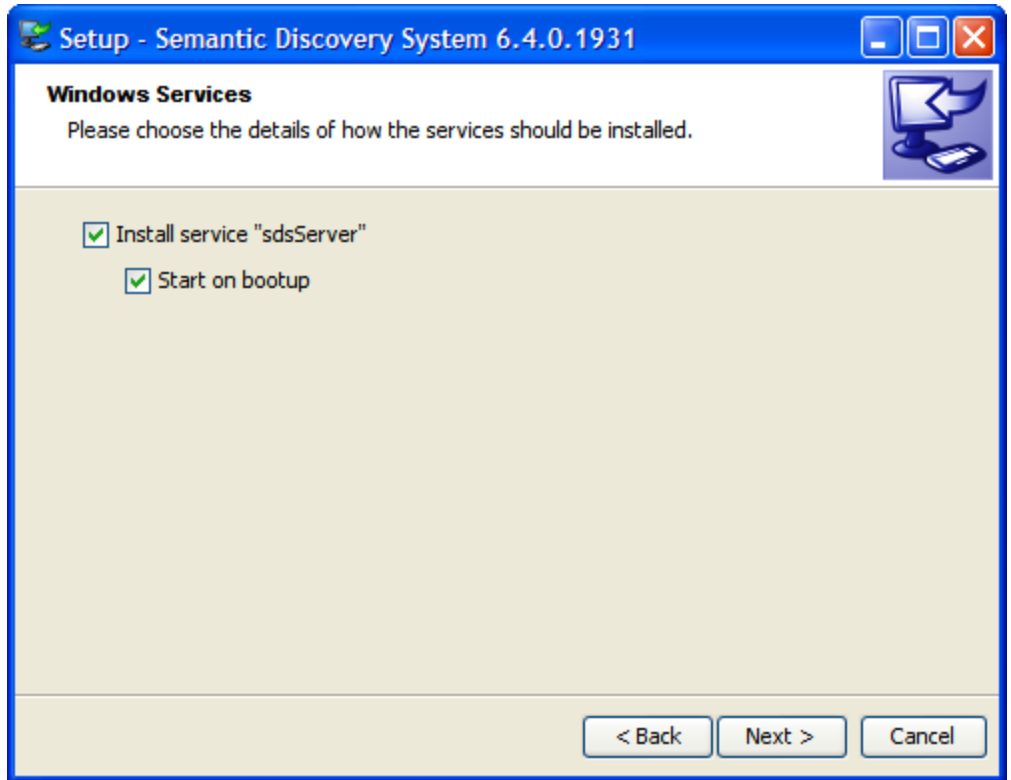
Setup - Semantic Discovery System 6.4.0.1931

Windows Services

Please choose the details of how the services should be installed.

Install service "sdsServer"

Start on bootup

< Back

Next >

Cancel